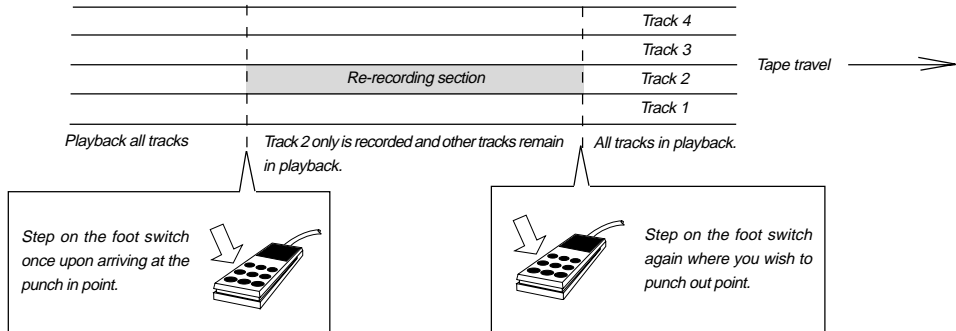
Track 4
Track 3
Re-recording section
Track 2
Track 1
Tape travel

Playback all tracks

Track 2 only is recorded and other tracks remain in playback.

All tracks in playback.

Step on the foot switch once upon arriving at the punch in point.

Step on the foot switch again where you wish to punch out point.